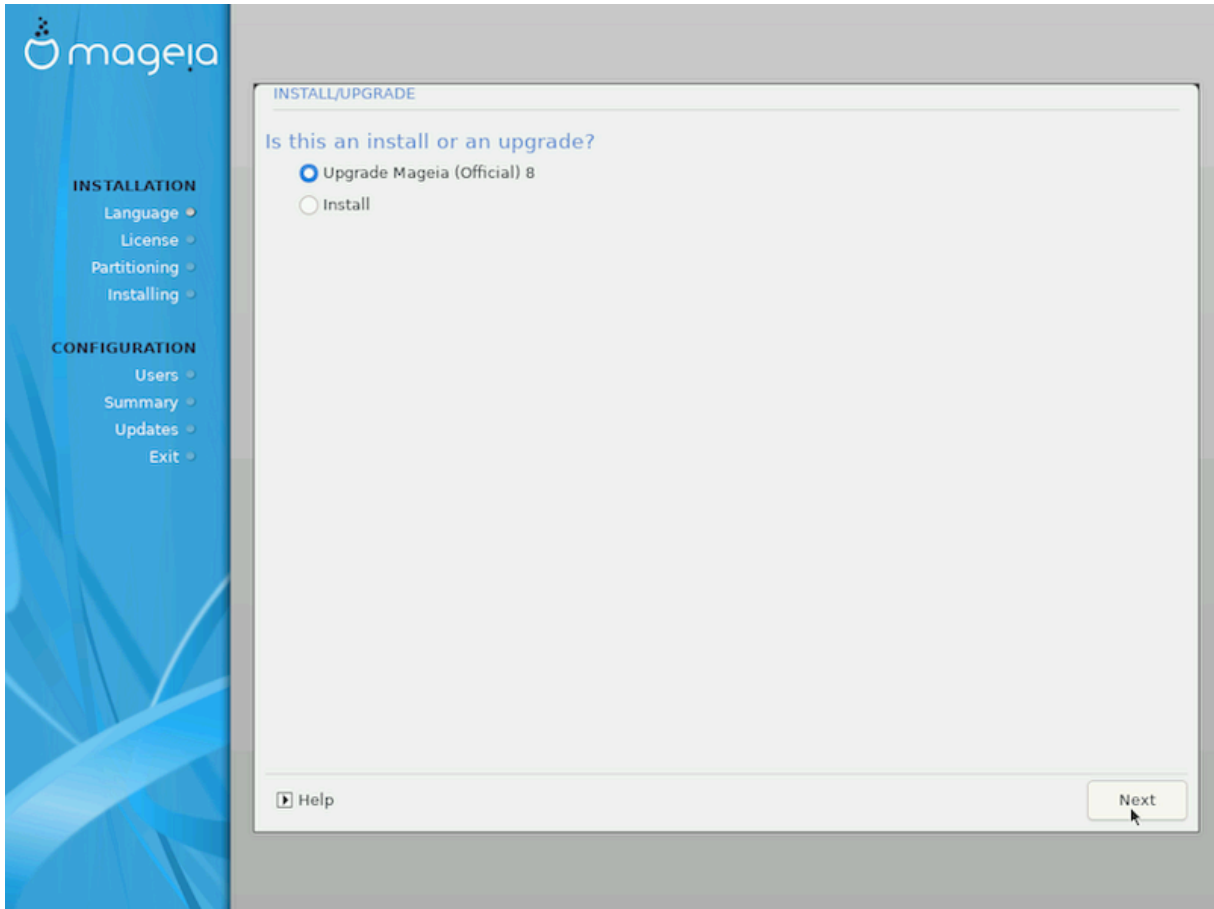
mageia

INSTALLATION
Language
License
Partitioning
Installing

CONFIGURATION
Users
Summary
Updates
Exit

INSTALL/UPGRADE

Is this an install or an upgrade?

Upgrade Mageia (Official) 8

Install

Help

Next